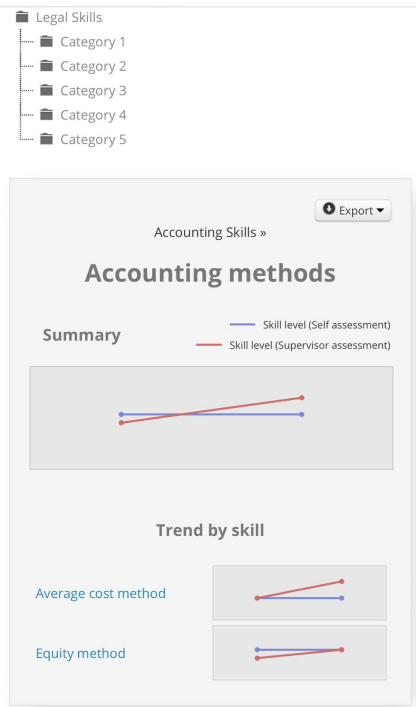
Legal Skills
Category 1
Category 2
Category 3
Category 4
Category 5

Export

Accounting Skills »

Accounting methods

Summary

Skill level (Self assessment)
Skill level (Supervisor assessment)

Trend by skill

Average cost method

Equity method